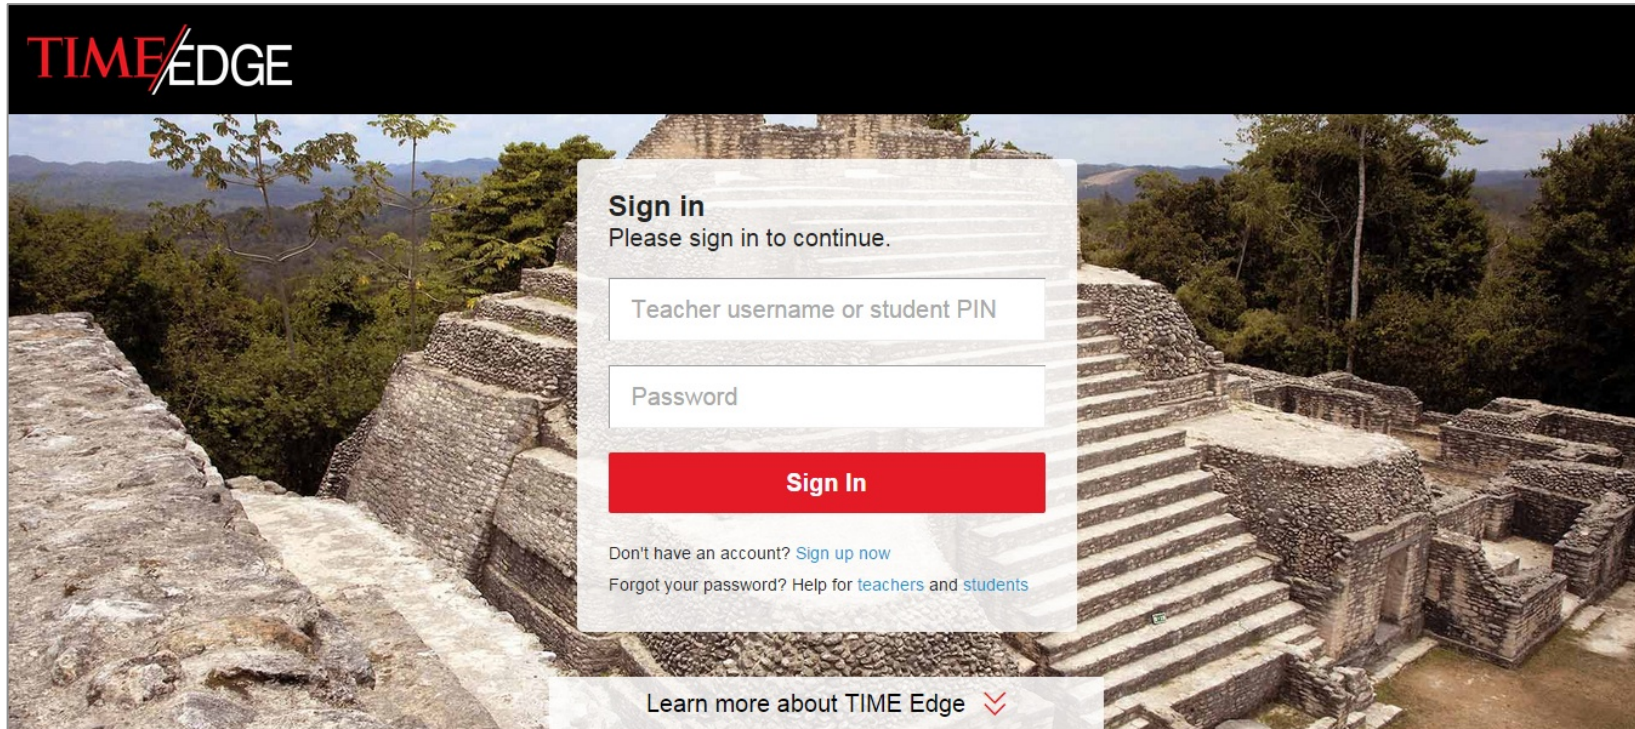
TIME EDGE

Sign in
Please sign in to continue.

Teacher username or student PIN

Password

Sign In

Don't have an account? Sign up now

Forgot your password? Help for teachers and students

Learn more about TIME Edge